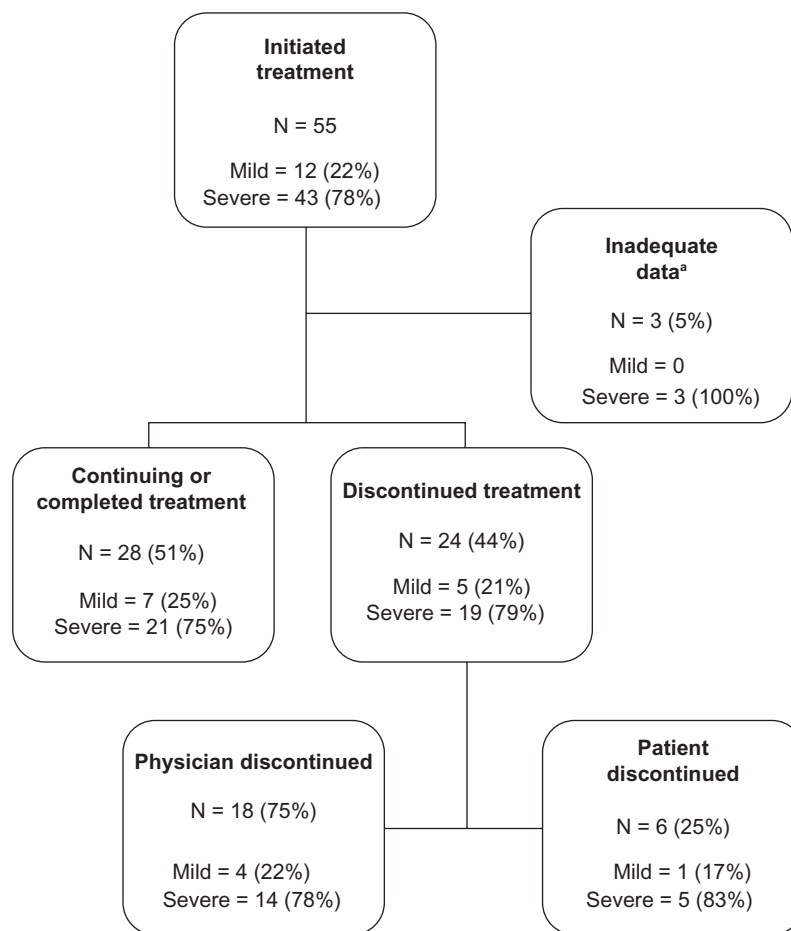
Initiated treatment

N = 55

Mild = 12 (22%)
Severe = 43 (78%)

Inadequate data$^{a}$

N = 3 (5%)

Mild = 0
Severe = 3 (100%)

Continuing or completed treatment

N = 28 (51%)

Mild = 7 (25%)
Severe = 21 (75%)

Discontinued treatment

N = 24 (44%)

Mild = 5 (21%)
Severe = 19 (79%)

Physician discontinued

N = 18 (75%)

Mild = 4 (22%)
Severe = 14 (78%)

Patient discontinued

N = 6 (25%)

Mild = 1 (17%)
Severe = 5 (83%)